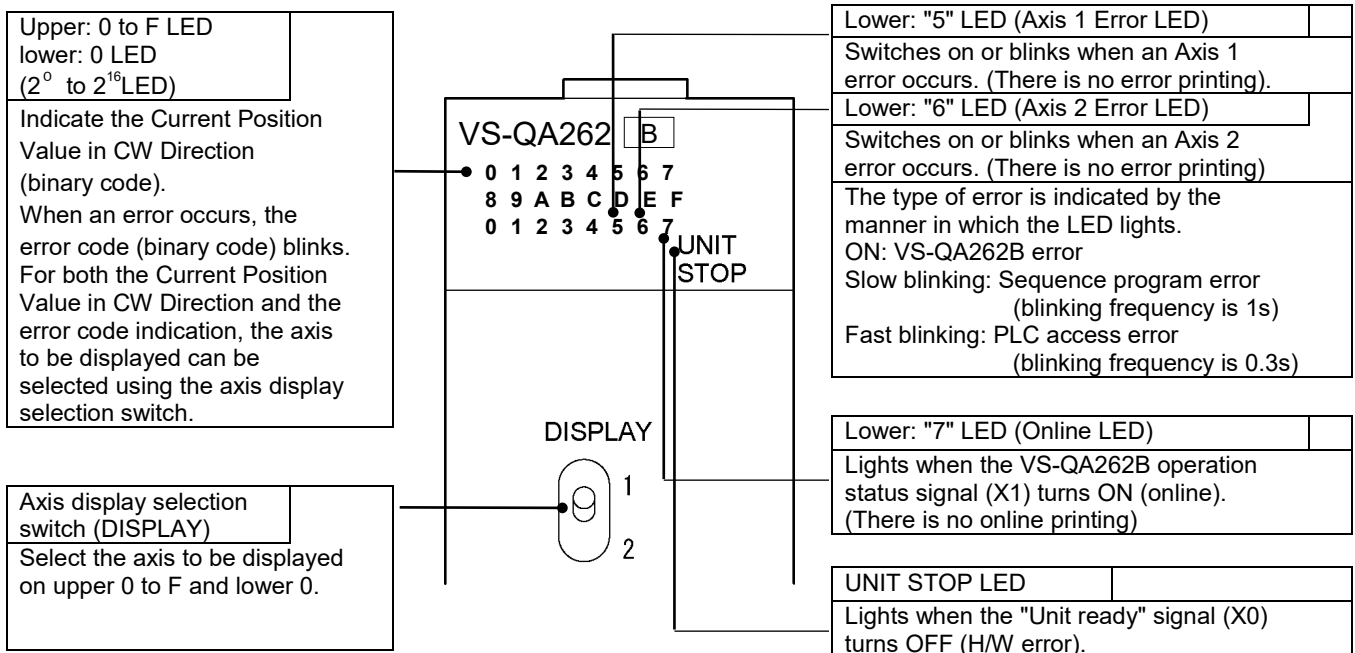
Upper: 0 to F LED
lower: 0 LED
($2^0$ to $2^{16}$LED)

Indicate the Current Position Value in CW Direction (binary code).
When an error occurs, the error code (binary code) blinks.
For both the Current Position Value in CW Direction and the error code indication, the axis to be displayed can be selected using the axis display selection switch.

Axis display selection switch (DISPLAY)

Select the axis to be displayed on upper 0 to F and lower 0.

VS-QA262 B

0 1 2 3 4 5 6 7
8 9 A B C D E F
0 1 2 3 4 5 6 7 UNIT STOP

DISPLAY
1
2

Lower: "5" LED (Axis 1 Error LED)

Switches on or blinks when an Axis 1 error occurs. (There is no error printing).

Lower: "6" LED (Axis 2 Error LED)

Switches on or blinks when an Axis 2 error occurs. (There is no error printing)

The type of error is indicated by the manner in which the LED lights.
ON: VS-QA262B error
Slow blinking: Sequence program error
(blinking frequency is 1s)
Fast blinking: PLC access error
(blinking frequency is 0.3s)

Lower: "7" LED (Online LED)

Lights when the VS-QA262B operation status signal (X1) turns ON (online).
(There is no online printing)

UNIT STOP LED

Lights when the "Unit ready" signal (X0) turns OFF (H/W error).